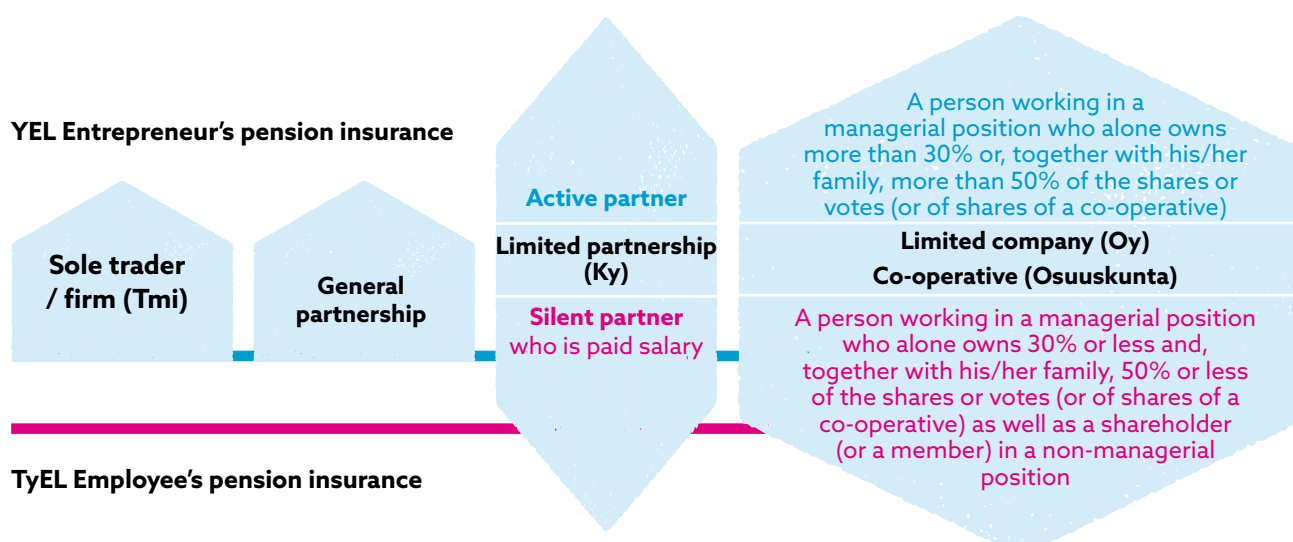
YEL Entrepreneur's pension insurance

Sole trader / firm (Tmi)

General partnership

Active partner

Limited partnership (Ky)

Silent partner who is paid salary

A person working in a managerial position who alone owns more than 30% or, together with his/her family, more than 50% of the shares or votes (or of shares of a co-operative)

Limited company (Oy)

Co-operative (Osuuskunta)

A person working in a managerial position who alone owns 30% or less and, together with his/her family, 50% or less of the shares or votes (or of shares of a co-operative) as well as a shareholder (or a member) in a non-managerial position

TyEL Employee's pension insurance